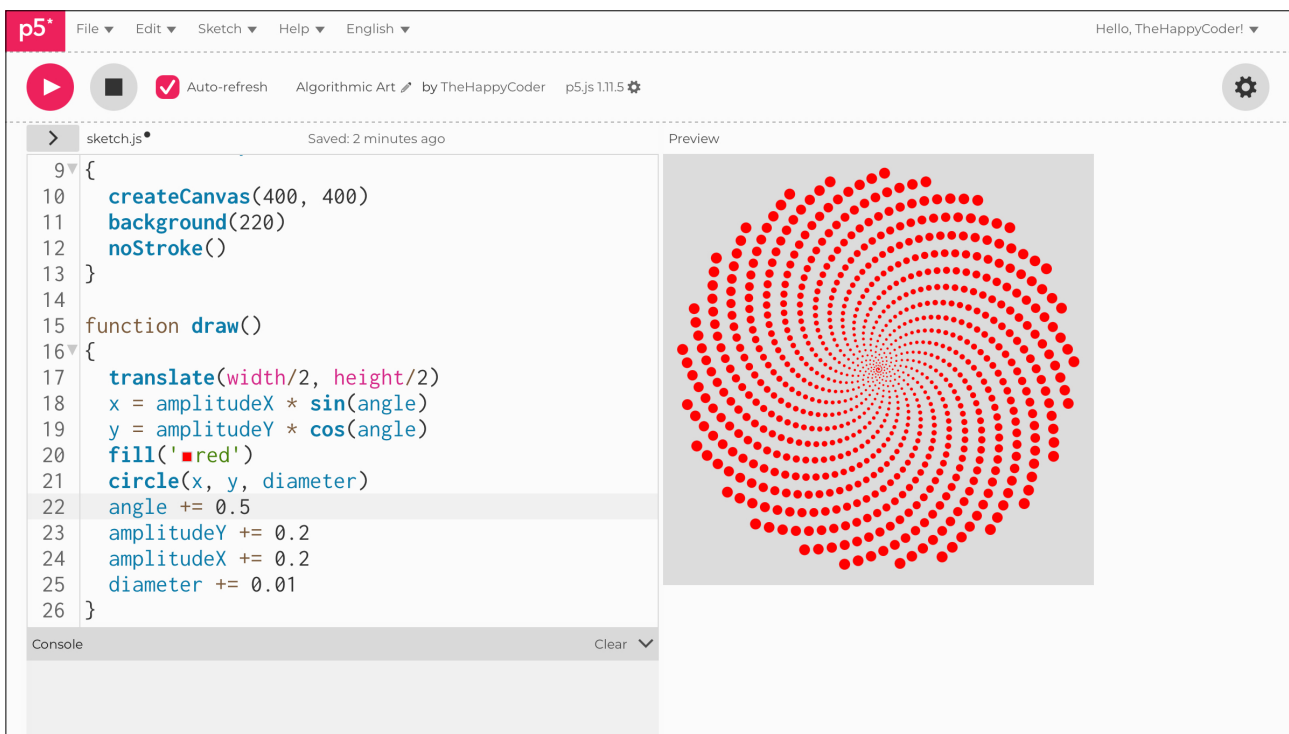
p5*
File ▾ Edit ▾ Sketch ▾ Help ▾ English ▾
Hello, TheHappyCoder! ▾

Auto-refresh
Algorithmic Art by TheHappyCoder
p5.js 1.11.5

sketch.js•
Saved: 2 minutes ago
Preview

9 {
10 createCanvas(400, 400)
11 background(220)
12 noStroke()
13 }
14
15 function draw()
16 {
17 translate(width/2, height/2)
18 x = amplitudeX * sin(angle)
19 y = amplitudeY * cos(angle)
20 fill('red')
21 circle(x, y, diameter)
22 angle += 0.5
23 amplitudeY += 0.2
24 amplitudeX += 0.2
25 diameter += 0.01
26 }

Console
Clear